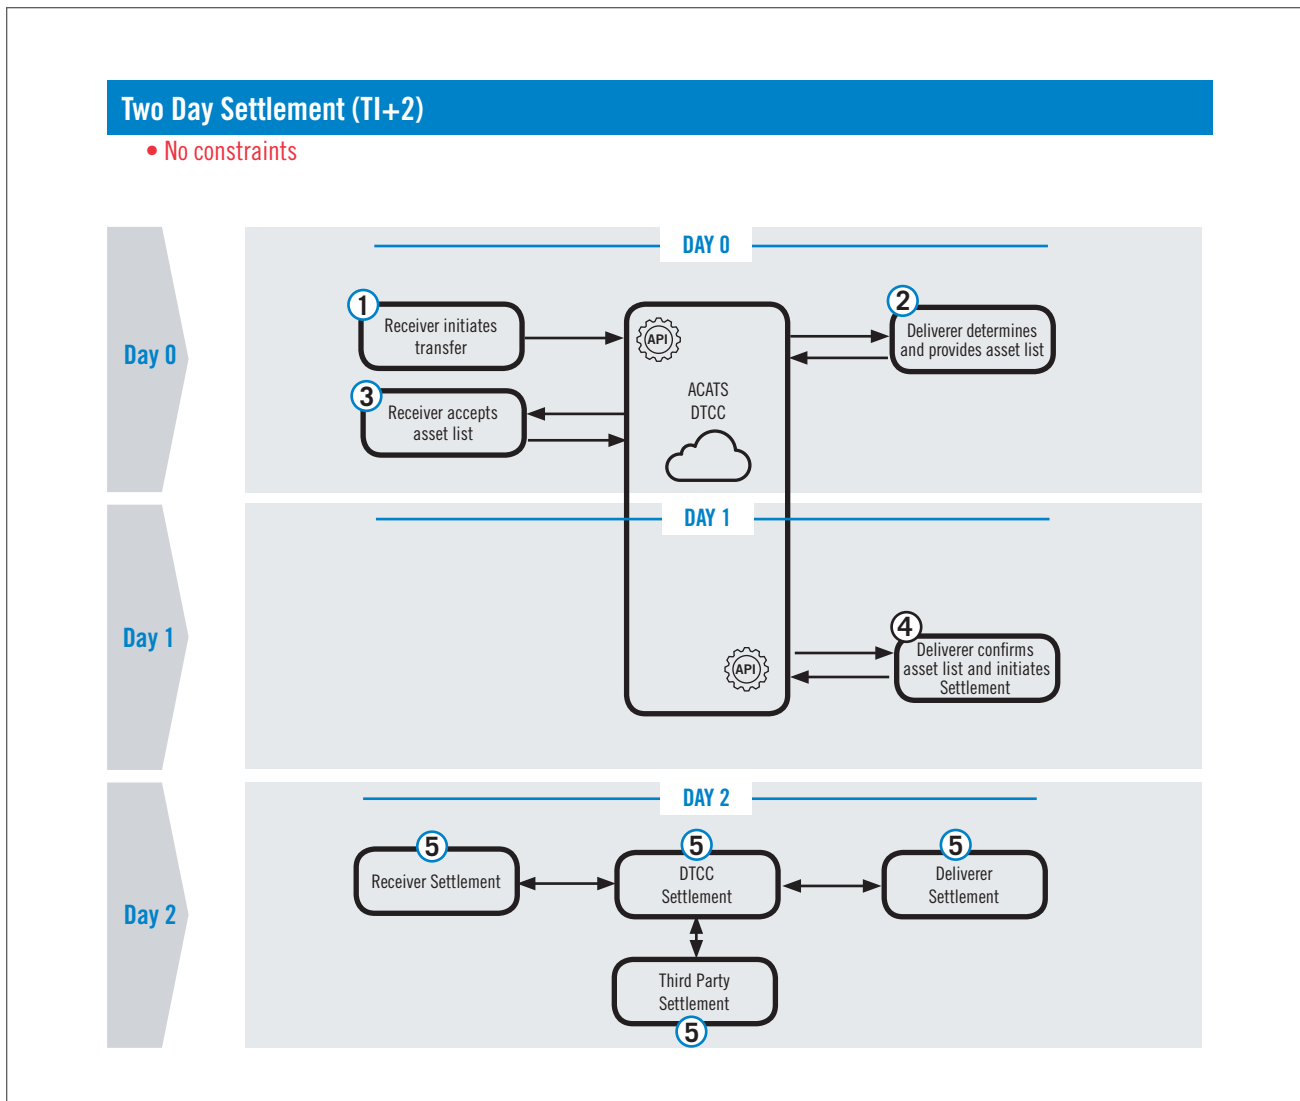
Two Day Settlement (TI+2)

• No constraints

Day 0

DAY 0

1 Receiver initiates transfer

API

ACATS DTCC

2 Deliverer determines and provides asset list

3 Receiver accepts asset list

Day 1

DAY 1

API

4 Deliverer confirms asset list and initiates Settlement

Day 2

DAY 2

5 Receiver Settlement

5 DTCC Settlement

5 Deliverer Settlement

Third Party Settlement 5